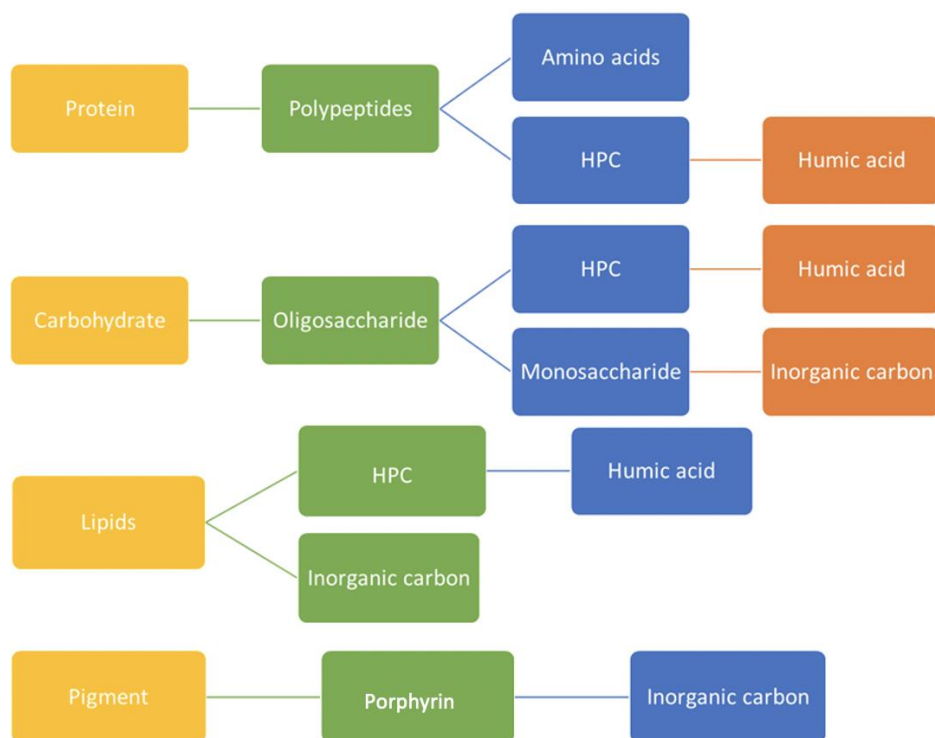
Protein

Polypeptides

Amino acids

HPC

Humic acid

Carbohydrate

Oligosaccharide

HPC

Humic acid

Monosaccharide

Inorganic carbon

Lipids

HPC

Humic acid

Inorganic carbon

Pigment

Porphyrin

Inorganic carbon